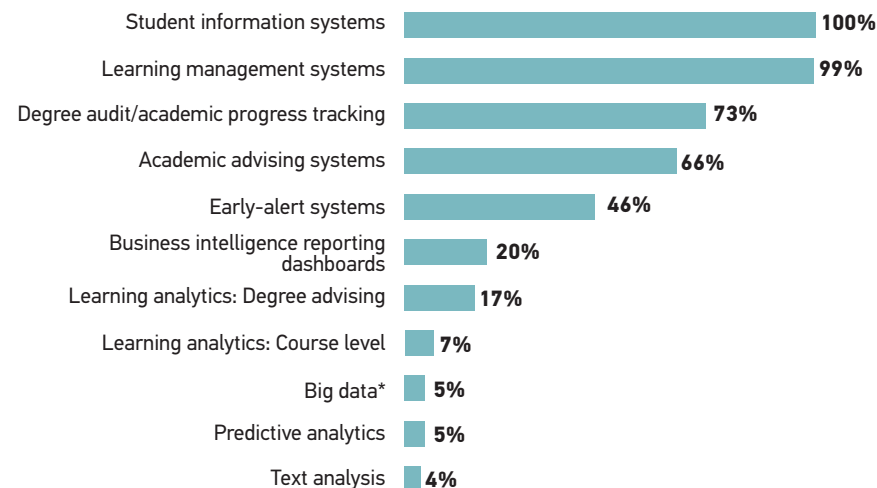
| | |
|---|---|
| Student information systems | 100% |
| Learning management systems | 99% |
| Degree audit/academic progress tracking | 73% |
| Academic advising systems | 66% |
| Early-alert systems | 46% |
| Business intelligence reporting dashboards | 20% |
| Learning analytics: Degree advising | 17% |
| Learning analytics: Course level | 7% |
| Big data* | 5% |
| Predictive analytics | 5% |
| Text analysis | 4% |